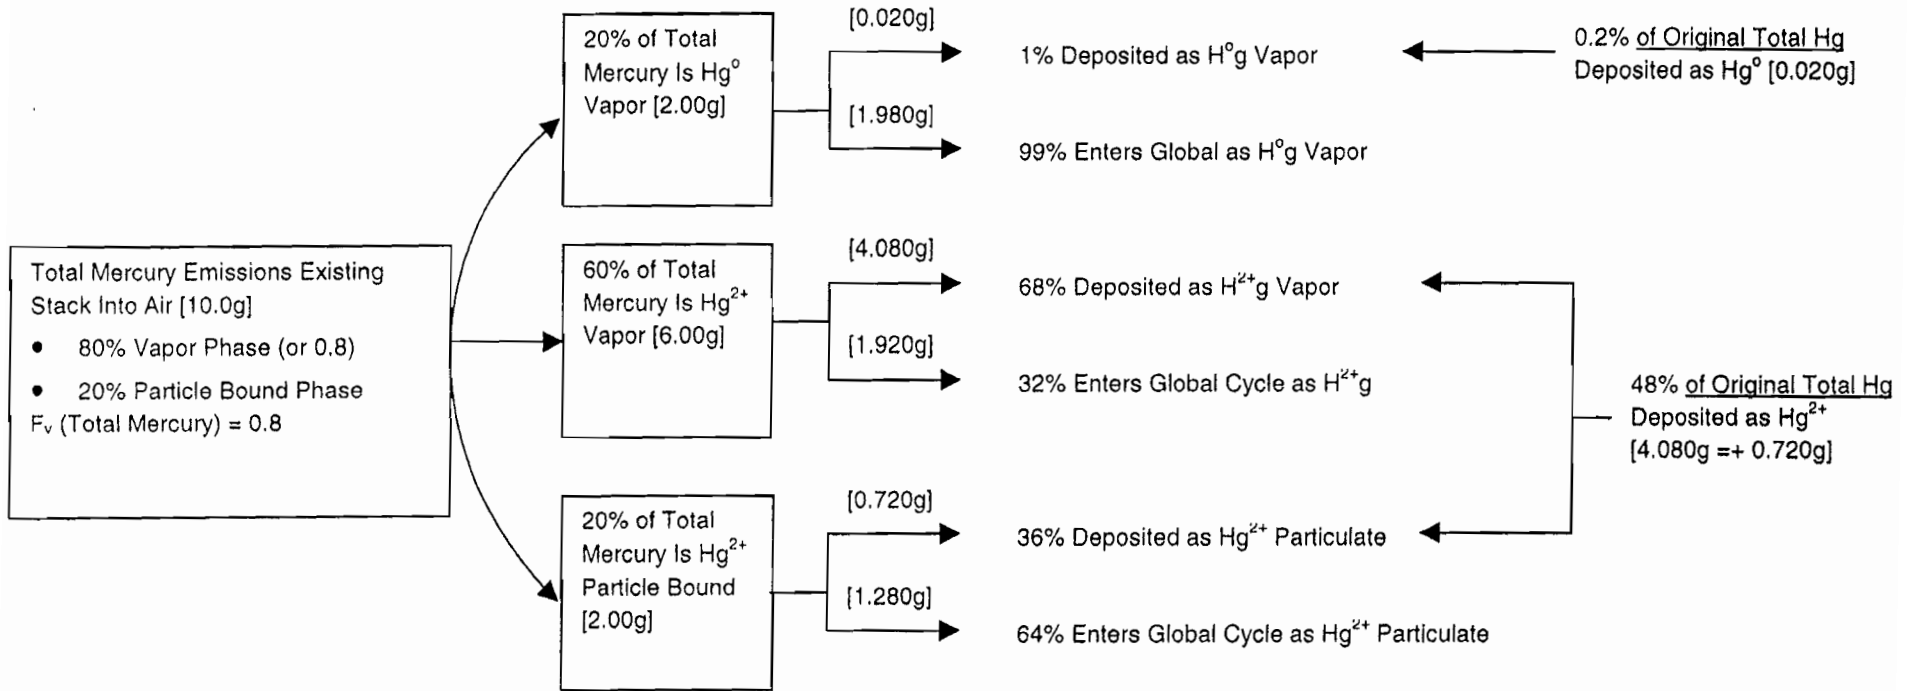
Total Mercury Emissions Existing Stack Into Air [10.0g]

• 80% Vapor Phase (or 0.8)

• 20% Particle Bound Phase

$F_v$ (Total Mercury) = 0.8

20% of Total Mercury Is $Hg^o$ Vapor [2.00g]

[0.020g]

1% Deposited as $H^og$ Vapor

[1.980g]

99% Enters Global as $H^og$ Vapor

0.2% of Original Total Hg Deposited as $Hg^o$ [0.020g]

60% of Total Mercury Is $Hg^{2+}$ Vapor [6.00g]

[4.080g]

68% Deposited as $H^{2+}g$ Vapor

[1.920g]

32% Enters Global Cycle as $H^{2+}g$

48% of Original Total Hg Deposited as $Hg^{2+}$ [4.080g =+ 0.720g]

20% of Total Mercury Is $Hg^{2+}$ Particle Bound [2.00g]

[0.720g]

36% Deposited as $Hg^{2+}$ Particulate

[1.280g]

64% Enters Global Cycle as $Hg^{2+}$ Particulate